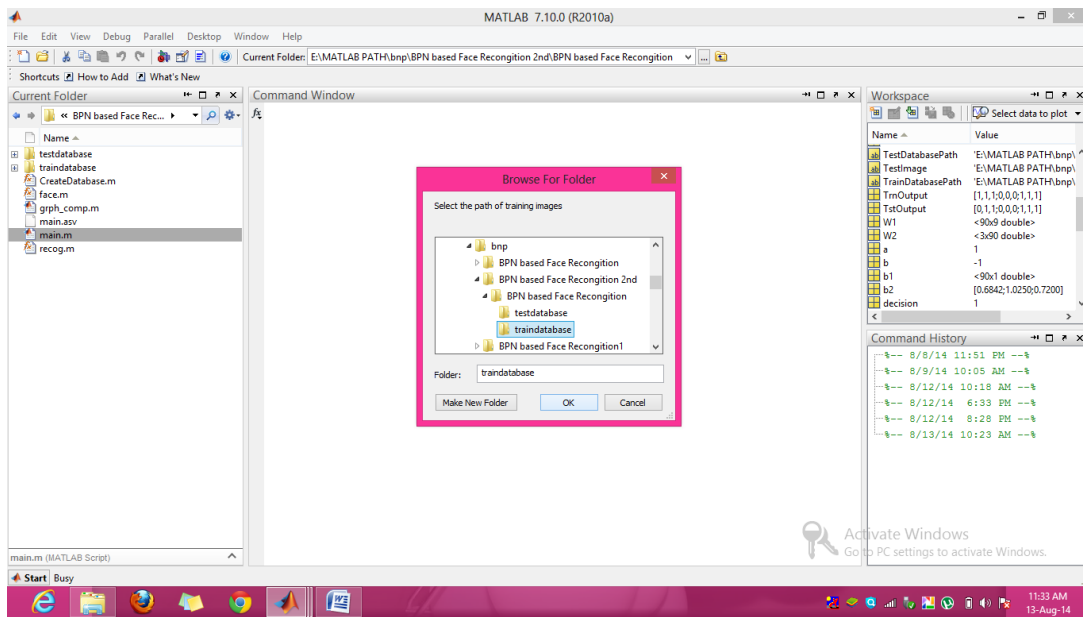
MATLAB 7.10.0 (R2010a)

File Edit View Debug Parallel Desktop Window Help

Current Folder: E:\MATLAB PATH\bnp\BPN based Face Recongition 2nd\BPN based Face Recongition

Shortcuts How to Add What's New

Current Folder

« BPN based Face Rec...

Name

testdatabase
traindatabase
CreateDatabase.m
face.m
grph_comp.m
main.asv
main.m
recog.m

main.m (MATLAB Script)

Command Window

$f_x$

Browse For Folder

Select the path of training images

bnp
BPN based Face Recongition
BPN based Face Recongition 2nd
BPN based Face Recongition
testdatabase
traindatabase
BPN based Face Recongition1

Folder: traindatabase

Make New Folder OK Cancel

Workspace

Select data to plot

| Name | Value |
|---|---|
| TestDatabasePath | 'E:\MATLAB PATH\bnp\ |
| TestImage | 'E:\MATLAB PATH\bnp\ |
| TrainDatabasePath | 'E:\MATLAB PATH\bnp\ |
| TrnOutput | [1,1,1;0,0,0;1,1,1] |
| TstOutput | [0,1,1;0,0,0;1,1,1] |
| W1 | <90x9 double> |
| W2 | <3x90 double> |
| a | 1 |
| b | -1 |
| b1 | <90x1 double> |
| b2 | [0.6842;1.0250;0.7200] |
| decision | 1 |

Command History

%-- 8/8/14 11:51 PM --%
%-- 8/9/14 10:05 AM --%
%-- 8/12/14 10:18 AM --%
%-- 8/12/14 6:33 PM --%
%-- 8/12/14 8:28 PM --%
%-- 8/13/14 10:23 AM --%

Activate Windows
Go to PC settings to activate Windows.

Start Busy

11:33 AM
13-Aug-14